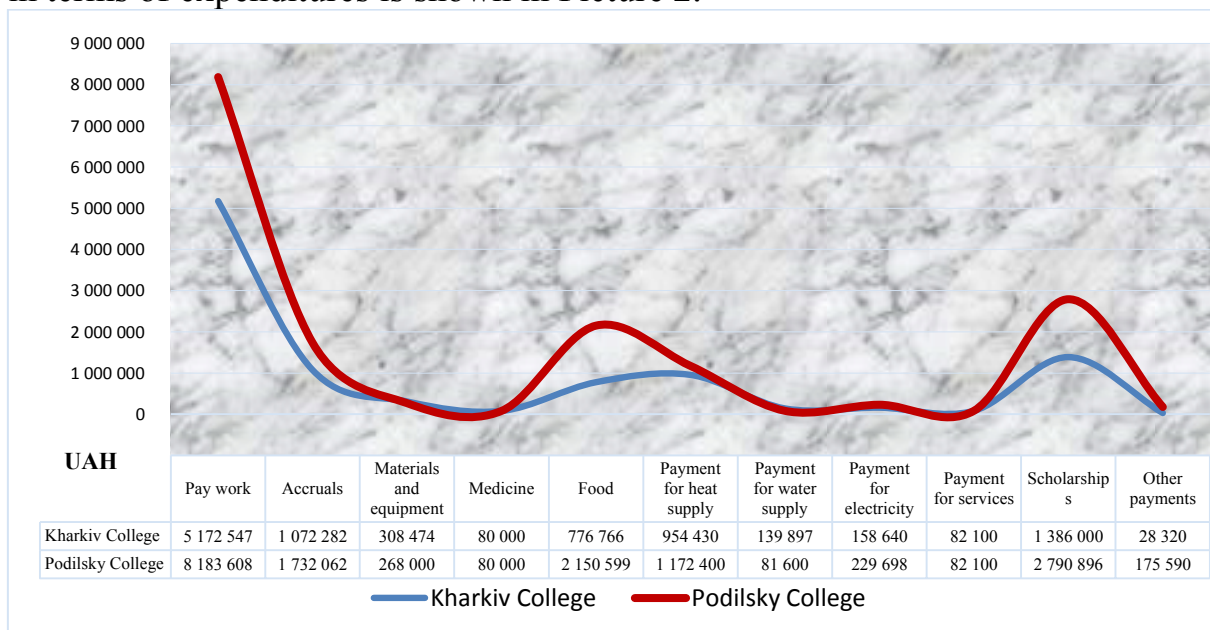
in terms of expenditures is shown in Picture 2.

9 000 000
8 000 000
7 000 000
6 000 000
5 000 000
4 000 000
3 000 000
2 000 000
1 000 000
0

| UAH | Pay work | Accruals | Materials and equipment | Medicine | Food | Payment for heat supply | Payment for water supply | Payment for electricity | Payment for services | Scholarships | Other payments |
|---|---|---|---|---|---|---|---|---|---|---|---|
| Kharkiv College | 5 172 547 | 1 072 282 | 308 474 | 80 000 | 776 766 | 954 430 | 139 897 | 158 640 | 82 100 | 1 386 000 | 28 320 |
| Podilsky College | 8 183 608 | 1 732 062 | 268 000 | 80 000 | 2 150 599 | 1 172 400 | 81 600 | 229 698 | 82 100 | 2 790 896 | 175 590 |

Kharkiv College Podilsky College